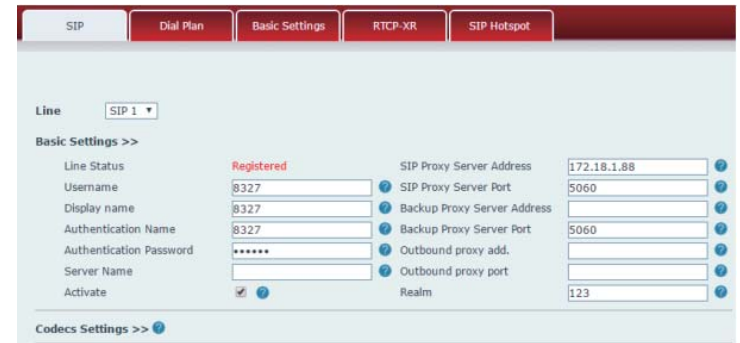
SIP | Dial Plan | Basic Settings | RTCP-XR | SIP Hotspot

Line SIP 1 ▼

Basic Settings >>

| | | | |
|---|---|---|---|
| Line Status | Registered | SIP Proxy Server Address | 172.18.1.88 |
| Username | 8327 | SIP Proxy Server Port | 5060 |
| Display name | 8327 | Backup Proxy Server Address | |
| Authentication Name | 8327 | Backup Proxy Server Port | 5060 |
| Authentication Password | •••••• | Outbound proxy add. | |
| Server Name | | Outbound proxy port | |
| Activate | ☑ | Realm | 123 |

Codecs Settings >>